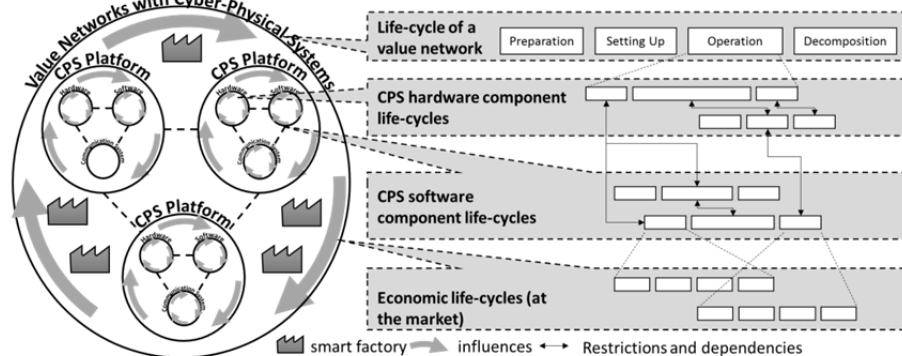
Value Networks with Cyber-Physical Systems

CPS Platform
Hardware
Software
Communication System

CPS Platform
Hardware
Software
Communication System

CPS Platform
Hardware
Software
Communication System

Life-cycle of a value network
Preparation
Setting Up
Operation
Decomposition

CPS hardware component life-cycles

CPS software component life-cycles

Economic life-cycles (at the market)

smart factory influences Restrictions and dependencies